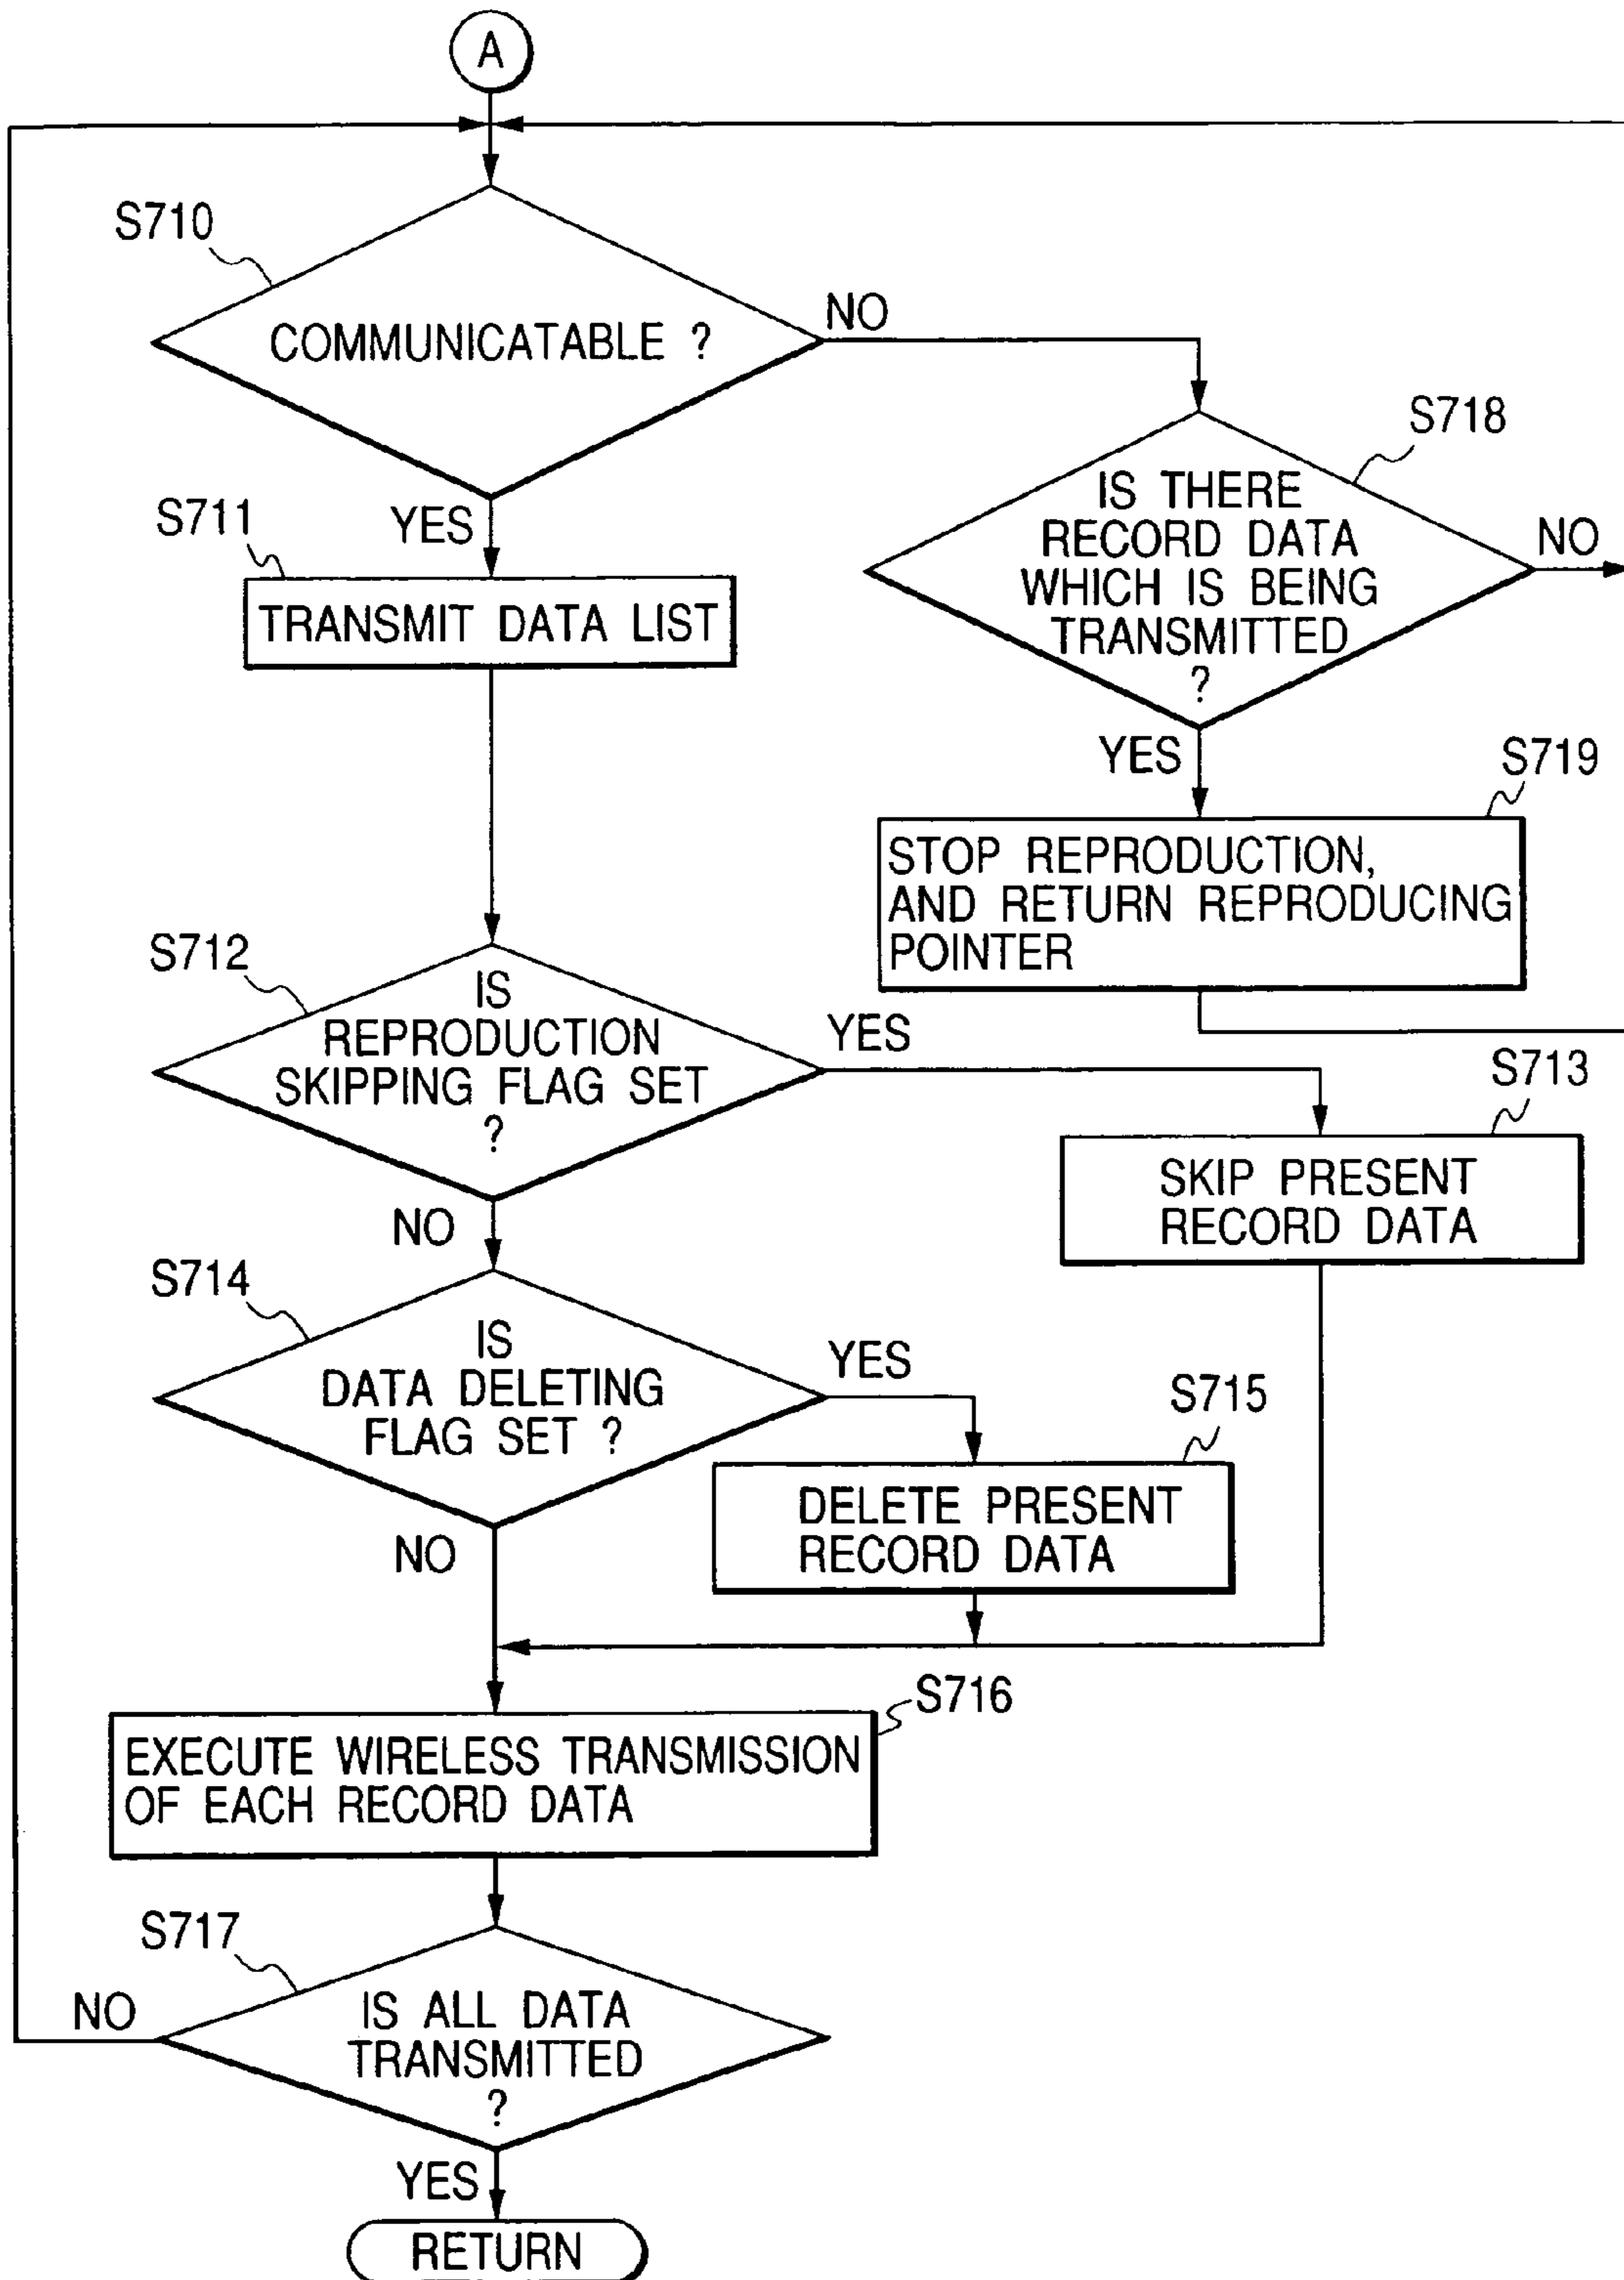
A

S710

COMMUNICATABLE ?

NO

YES

S711

TRANSMIT DATA LIST

S718

IS THERE RECORD DATA WHICH IS BEING TRANSMITTED ?

NO

YES

S719

STOP REPRODUCTION, AND RETURN REPRODUCING POINTER

S712

IS REPRODUCTION SKIPPING FLAG SET ?

YES

S713

SKIP PRESENT RECORD DATA

NO

S714

IS DATA DELETING FLAG SET ?

YES

S715

DELETE PRESENT RECORD DATA

NO

S716

EXECUTE WIRELESS TRANSMISSION OF EACH RECORD DATA

S717

NO

IS ALL DATA TRANSMITTED ?

YES

RETURN